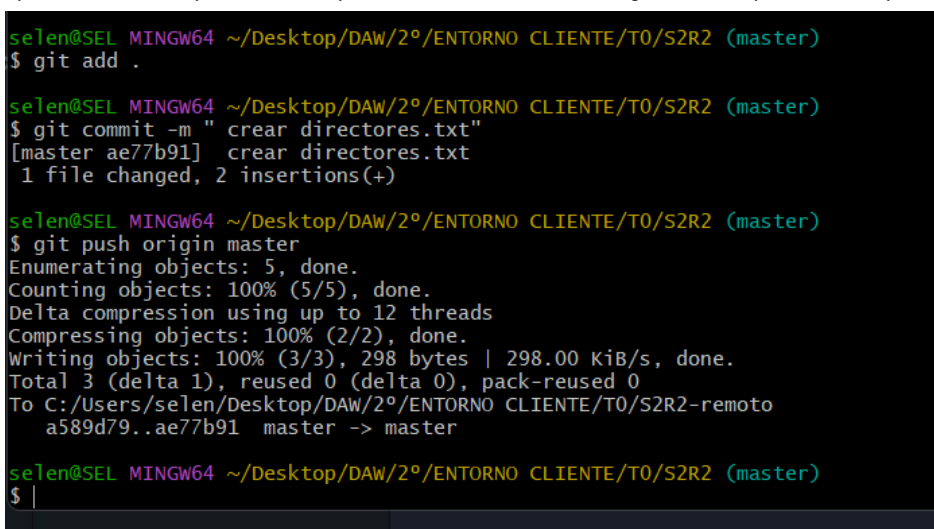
selen@SEL MINGW64 ~/Desktop/DAW/2º/ENTORNO CLIENTE/T0/S2R2 (master)
$ git add .

selen@SEL MINGW64 ~/Desktop/DAW/2º/ENTORNO CLIENTE/T0/S2R2 (master)
$ git commit -m " crear directores.txt"
[master ae77b91]  crear directores.txt
 1 file changed, 2 insertions(+)

selen@SEL MINGW64 ~/Desktop/DAW/2º/ENTORNO CLIENTE/T0/S2R2 (master)
$ git push origin master
Enumerating objects: 5, done.
Counting objects: 100% (5/5), done.
Delta compression using up to 12 threads
Compressing objects: 100% (2/2), done.
Writing objects: 100% (3/3), 298 bytes | 298.00 KiB/s, done.
Total 3 (delta 1), reused 0 (delta 0), pack-reused 0
To C:/Users/selen/Desktop/DAW/2º/ENTORNO CLIENTE/T0/S2R2-remoto
   a589d79..ae77b91  master -> master

selen@SEL MINGW64 ~/Desktop/DAW/2º/ENTORNO CLIENTE/T0/S2R2 (master)
$